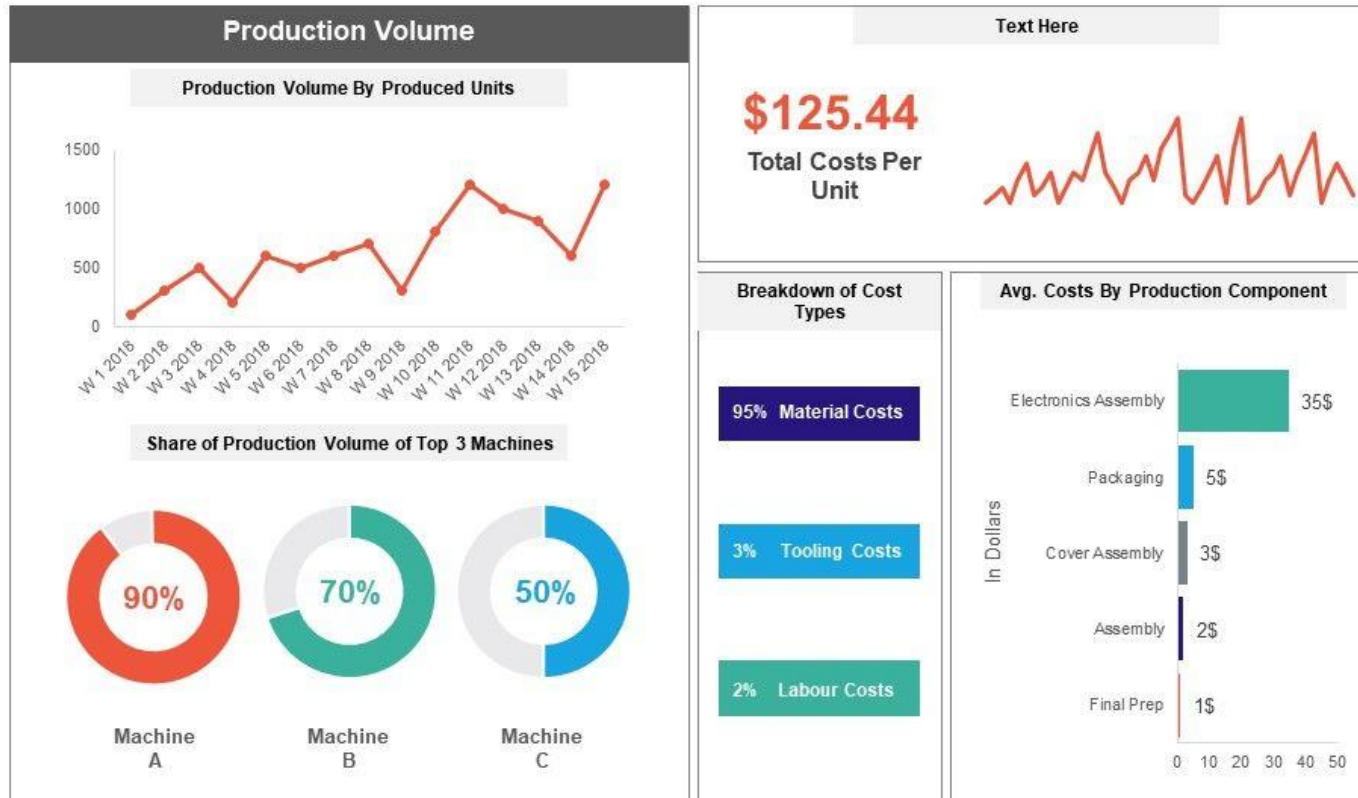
Production Volume

Production Volume By Produced Units

1500
1000
500
0

W 1 2018
W 2 2018
W 3 2018
W 4 2018
W 5 2018
W 6 2018
W 7 2018
W 8 2018
W 9 2018
W 10 2018
W 11 2018
W 12 2018
W 13 2018
W 14 2018
W 15 2018

Share of Production Volume of Top 3 Machines

90%
70%
50%

Machine A
Machine B
Machine C

Text Here

$125.44
Total Costs Per Unit

Breakdown of Cost Types

95% Material Costs
3% Tooling Costs
2% Labour Costs

Avg. Costs By Production Component

In Dollars

Electronics Assembly 35$
Packaging 5$
Cover Assembly 3$
Assembly 2$
Final Prep 1$

0 10 20 30 40 50